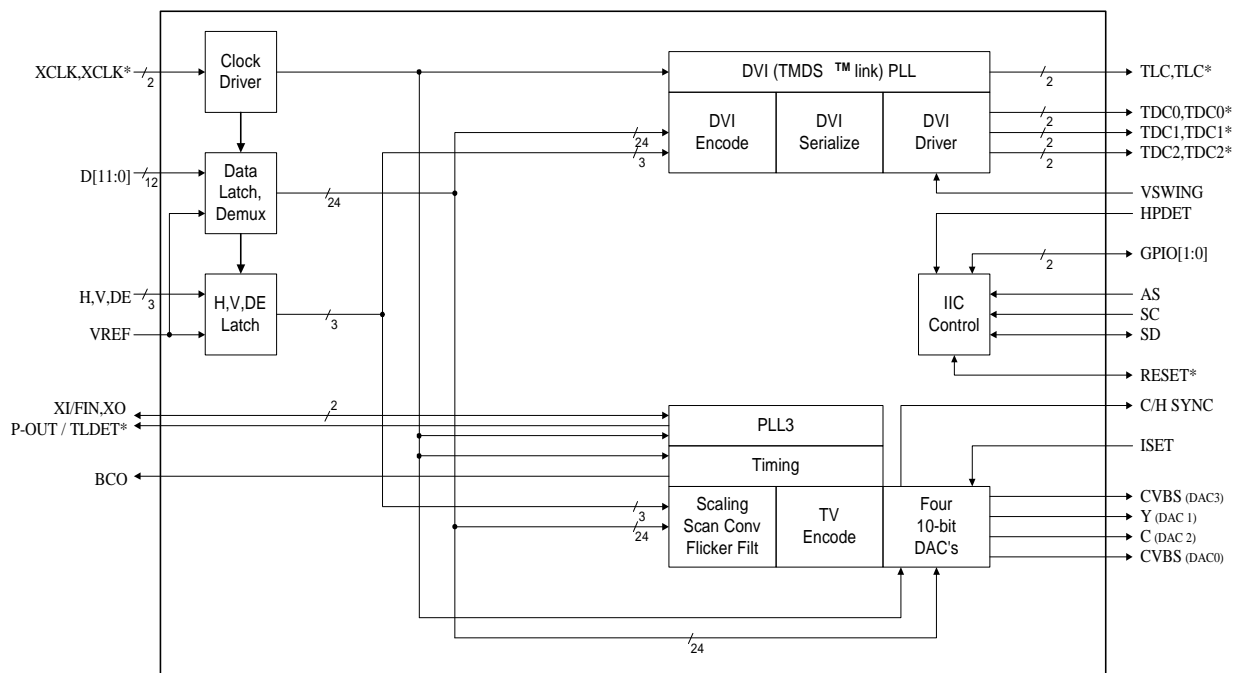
XCLK,XCLK* 2
Clock Driver
D[11:0] 12
Data Latch, Demux
24
H,V,DE 3
VREF
H,V,DE Latch
3
DVI (TMDS ™ link) PLL
2
TLC,TLC*
DVI Encode
DVI Serialize
DVI Driver
24
3
2
2
2
TDC0,TDC0*
TDC1,TDC1*
TDC2,TDC2*
VSWING
HPDET
2
GPIO[1:0]
IIC Control
AS
SC
SD
RESET*
XI/FIN,XO
2
P-OUT / TLDET*
BCO
PLL3
Timing
Scaling Scan Conv Flicker Filt
3
24
TV Encode
Four 10-bit DAC's
C/H SYNC
ISET
CVBS (DAC3)
Y (DAC 1)
C (DAC 2)
CVBS (DAC0)
24